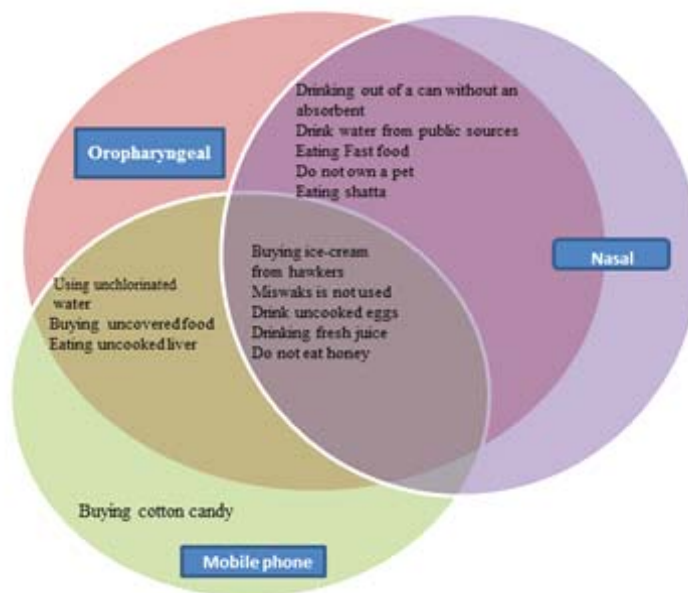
Oropharyngeal

Drinking out of a can without an absorbent
Drink water from public sources
Eating Fast food
Do not own a pet
Eating shatta

Nasal

Using unchlorinated water
Buying uncovered food
Eating uncooked liver

Buying ice-cream from hawkers
Miswaks is not used
Drink uncooked eggs
Drinking fresh juice
Do not eat honey

Buying cotton candy

Mobile phone